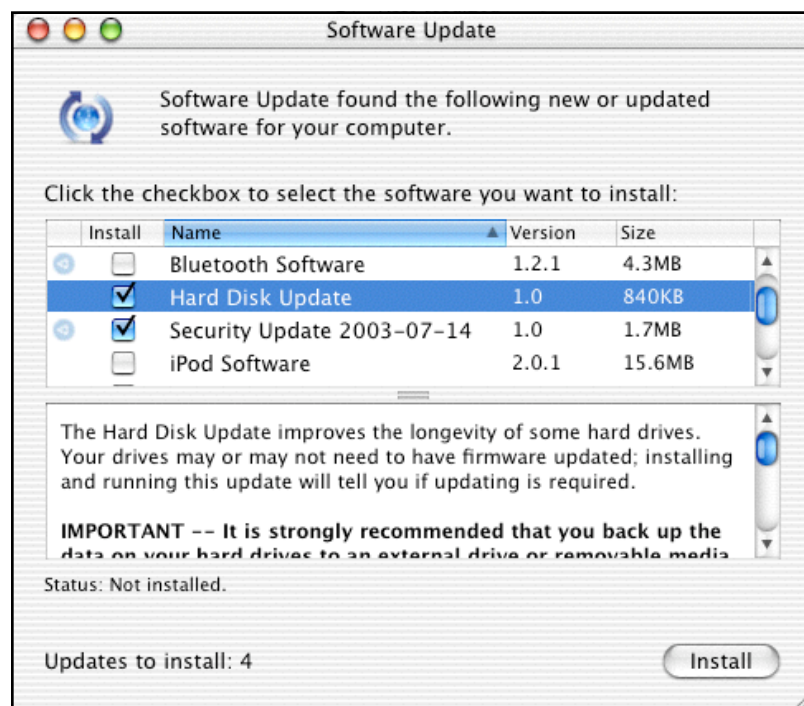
Software Update

Software Update found the following new or updated software for your computer.

Click the checkbox to select the software you want to install:

| Install | Name | Version | Size |
|---|---|---|---|
| ☐ | Bluetooth Software | 1.2.1 | 4.3MB |
| ☑ | Hard Disk Update | 1.0 | 840KB |
| ☑ | Security Update 2003-07-14 | 1.0 | 1.7MB |
| ☐ | iPod Software | 2.0.1 | 15.6MB |

The Hard Disk Update improves the longevity of some hard drives. Your drives may or may not need to have firmware updated; installing and running this update will tell you if updating is required.

IMPORTANT -- It is strongly recommended that you back up the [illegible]

Status: Not installed.

Updates to install: 4

Install